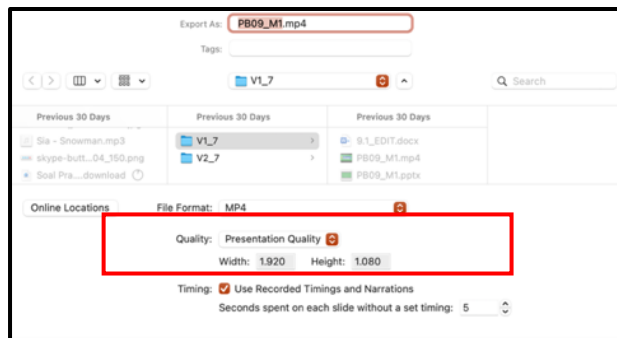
Export As: PB09_M1.mp4

Tags:

V1_7

Search

Previous 30 Days

Sia - Snowman.mp3

skype-butt...04_150.png

Soal Pra....download

Previous 30 Days

V1_7

V2_7

Previous 30 Days

9.1_EDIT.docx

PB09_M1.mp4

PB09_M1.pptx

Online Locations

File Format: MP4

Quality: Presentation Quality

Width: 1.920 Height: 1.080

Timing: Use Recorded Timings and Narrations

Seconds spent on each slide without a set timing: 5